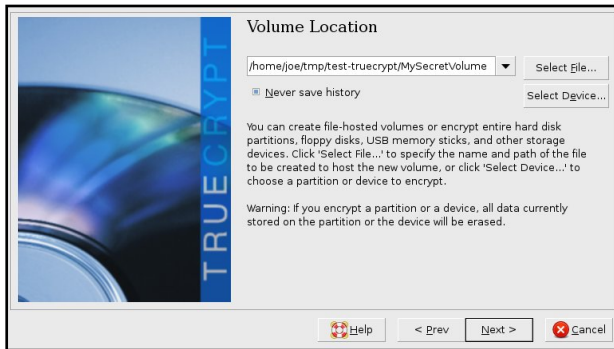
TRUECRYPT

Volume Location

/home/joe/tmp/test-truecrypt/MySecretVolume

Select File...

Never save history

Select Device...

You can create file-hosted volumes or encrypt entire hard disk partitions, floppy disks, USB memory sticks, and other storage devices. Click 'Select File...' to specify the name and path of the file to be created to host the new volume, or click 'Select Device...' to choose a partition or device to encrypt.

Warning: If you encrypt a partition or a device, all data currently stored on the partition or the device will be erased.

Help

< Prev

Next >

Cancel